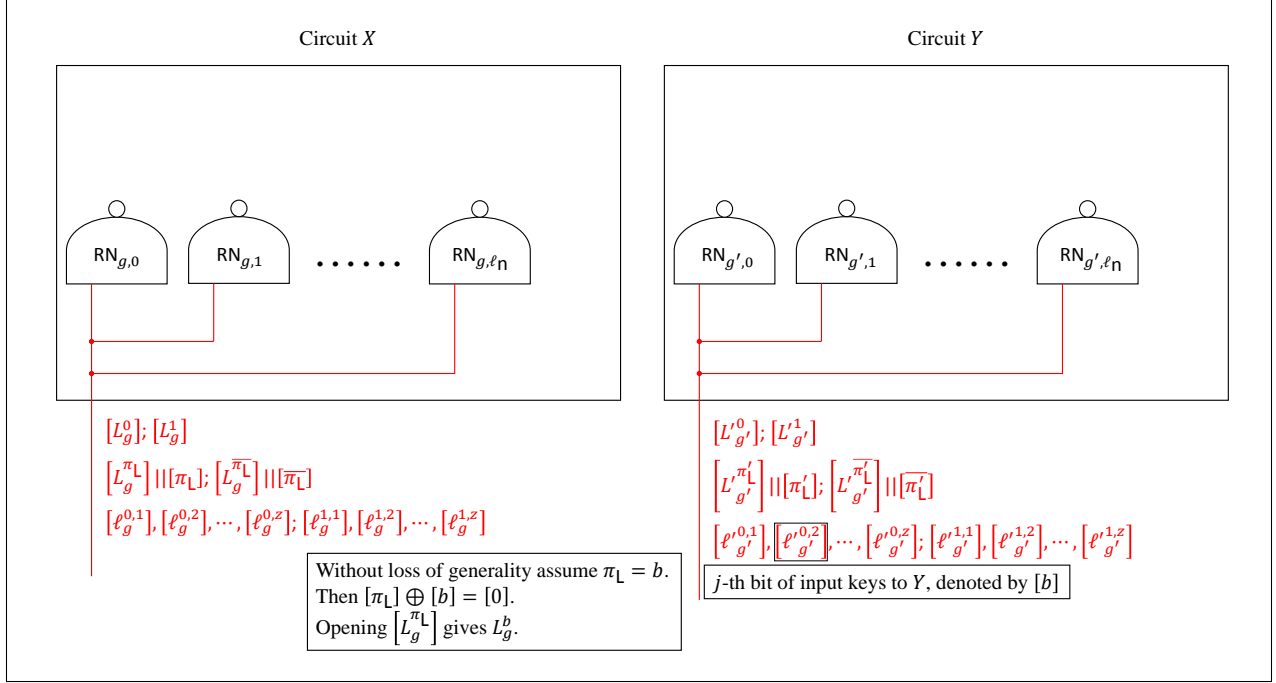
Circuit $X$

$\mathsf{RN}_{g,0}$ $\mathsf{RN}_{g,1}$ $\cdots\cdots$ $\mathsf{RN}_{g,\ell_\mathsf{n}}$

Circuit $Y$

$\mathsf{RN}_{g',0}$ $\mathsf{RN}_{g',1}$ $\cdots\cdots$ $\mathsf{RN}_{g',\ell_\mathsf{n}}$

$[L_g^0]$; $[L_g^1]$

$\left[L_g^{\pi_\mathsf{L}}\right] || [\pi_\mathsf{L}]$; $\left[L_g^{\overline{\pi_\mathsf{L}}}\right] || [\overline{\pi_\mathsf{L}}]$

$[\ell_g^{0,1}], [\ell_g^{0,2}], \cdots, [\ell_g^{0,z}]; [\ell_g^{1,1}], [\ell_g^{1,2}], \cdots, [\ell_g^{1,z}]$

$[L'^0_{g'}]$; $[L'^1_{g'}]$

$\left[L'^{\pi'_\mathsf{L}}_{g'}\right] || [\pi'_\mathsf{L}]$; $\left[L'^{\overline{\pi'_\mathsf{L}}}_{g'}\right] || [\overline{\pi'_\mathsf{L}}]$

$[\ell'^{0,1}_{g'}], [\ell'^{0,2}_{g'}], \cdots, [\ell'^{0,z}_{g'}]; [\ell'^{1,1}_{g'}], [\ell'^{1,2}_{g'}], \cdots, [\ell'^{1,z}_{g'}]$

Without loss of generality assume $\pi_\mathsf{L} = b$.
Then $[\pi_\mathsf{L}] \oplus [b] = [0]$.
Opening $\left[L_g^{\pi_\mathsf{L}}\right]$ gives $L_g^b$.

$j$-th bit of input keys to $Y$, denoted by $[b]$